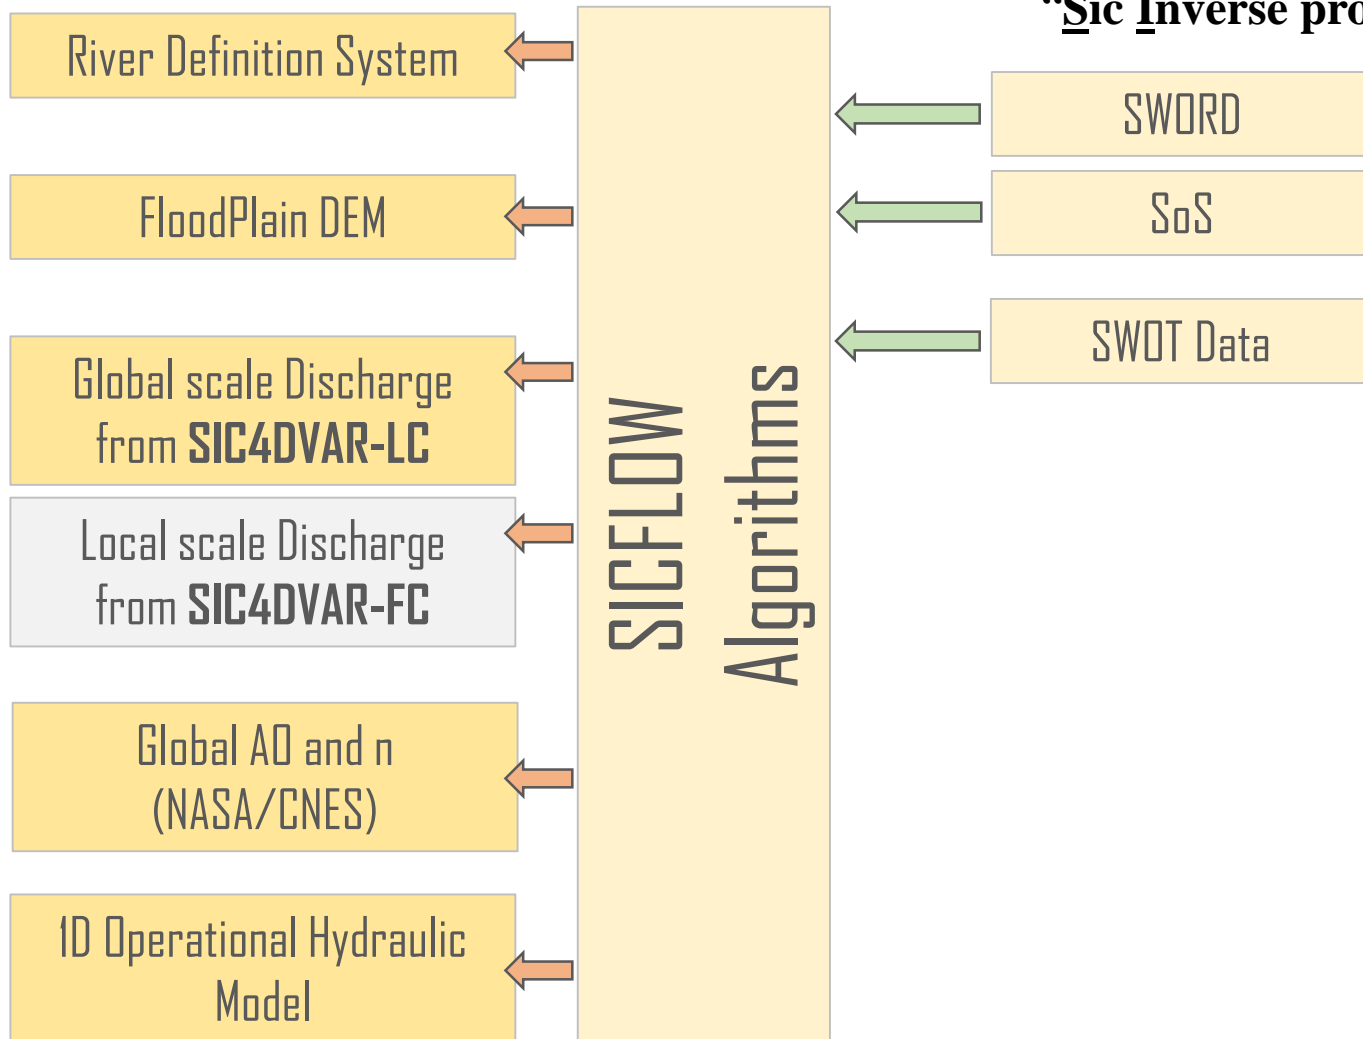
"Sic Inverse pro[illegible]

River Definition System

FloodPlain DEM

Global scale Discharge from SIC4DVAR-LC

Local scale Discharge from SIC4DVAR-FC

Global A0 and n (NASA/CNES)

1D Operational Hydraulic Model

SICFLOW Algorithms

SWORD

SoS

SWOT Data